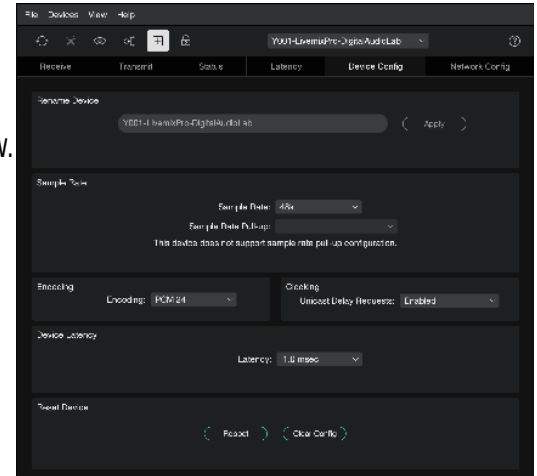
File Devices View Help

Y001-LivemixPro-DigitalAudioLab

Receive Transmit Status Latency Device Config Network Config

W.

Rename Device

Y001-LivemixPro-DigitalAudioLab

Apply

Sample Rate

Sample Rate: 48k

Sample Rate Pull-up:

This device does not support sample rate pull-up configuration.

Encoding

Encoding: PCM 24

Clocking

Unicast Delay Requests: Enabled

Device Latency

Latency: 1.0 msec

Reset Device

Reboot

Clear Config